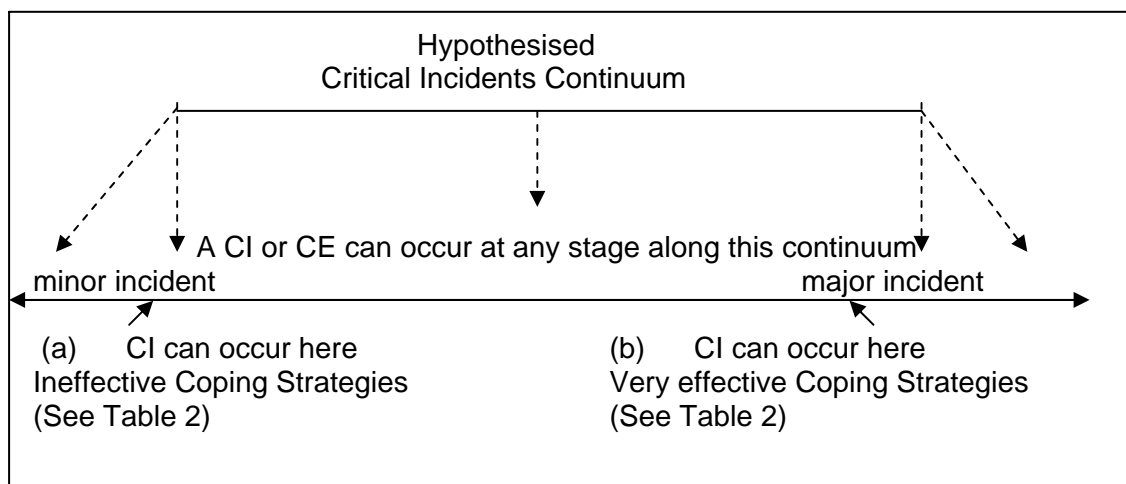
Hypothesised
Critical Incidents Continuum

A CI or CE can occur at any stage along this continuum

minor incident

major incident

(a) CI can occur here
Ineffective Coping Strategies
(See Table 2)

(b) CI can occur here
Very effective Coping Strategies
(See Table 2)